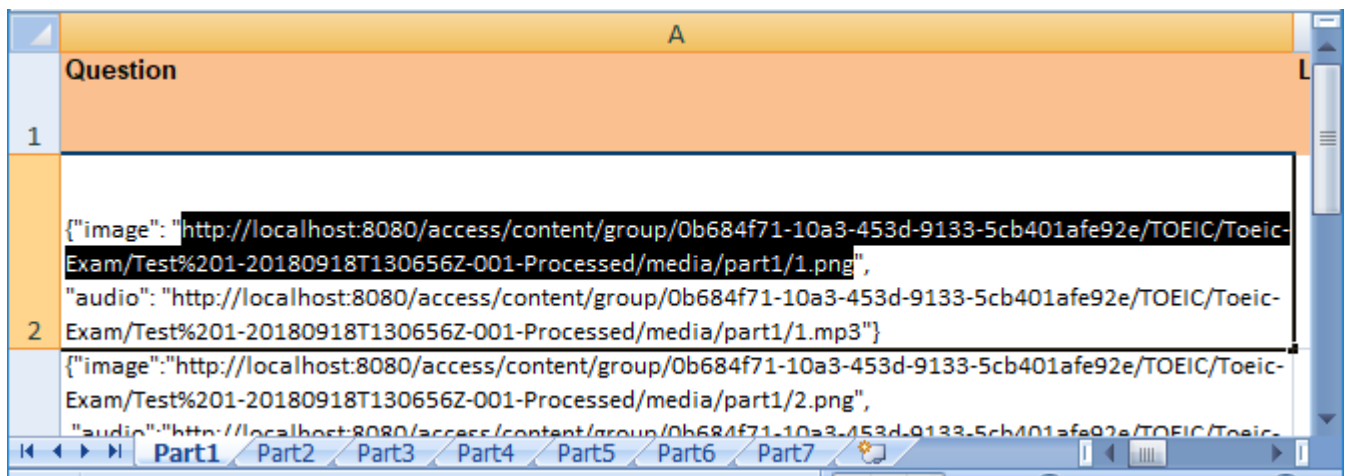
A

Question

1

{"image": "http://localhost:8080/access/content/group/0b684f71-10a3-453d-9133-5cb401afe92e/TOEIC/Toeic-Exam/Test%201-20180918T130656Z-001-Processed/media/part1/1.png",
"audio": "http://localhost:8080/access/content/group/0b684f71-10a3-453d-9133-5cb401afe92e/TOEIC/Toeic-Exam/Test%201-20180918T130656Z-001-Processed/media/part1/1.mp3"}

2

{"image":"http://localhost:8080/access/content/group/0b684f71-10a3-453d-9133-5cb401afe92e/TOEIC/Toeic-Exam/Test%201-20180918T130656Z-001-Processed/media/part1/2.png",
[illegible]

Part1 Part2 Part3 Part4 Part5 Part6 Part7